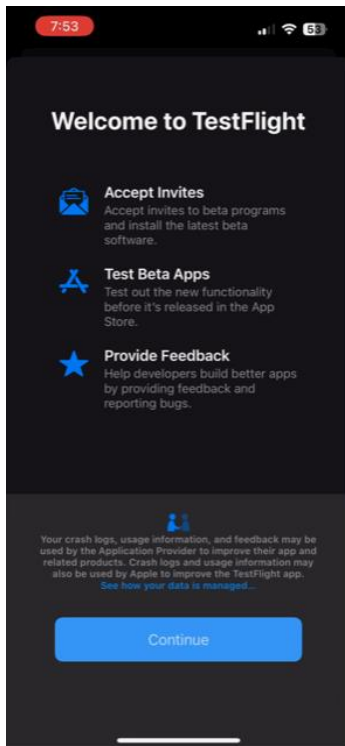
7:53

53

Welcome to TestFlight

Accept Invites
Accept invites to beta programs and install the latest beta software.

Test Beta Apps
Test out the new functionality before it's released in the App Store.

Provide Feedback
Help developers build better apps by providing feedback and reporting bugs.

Your crash logs, usage information, and feedback may be used by the Application Provider to improve their app and related products. Crash logs and usage information may also be used by Apple to improve the TestFlight app. See how your data is managed...

Continue